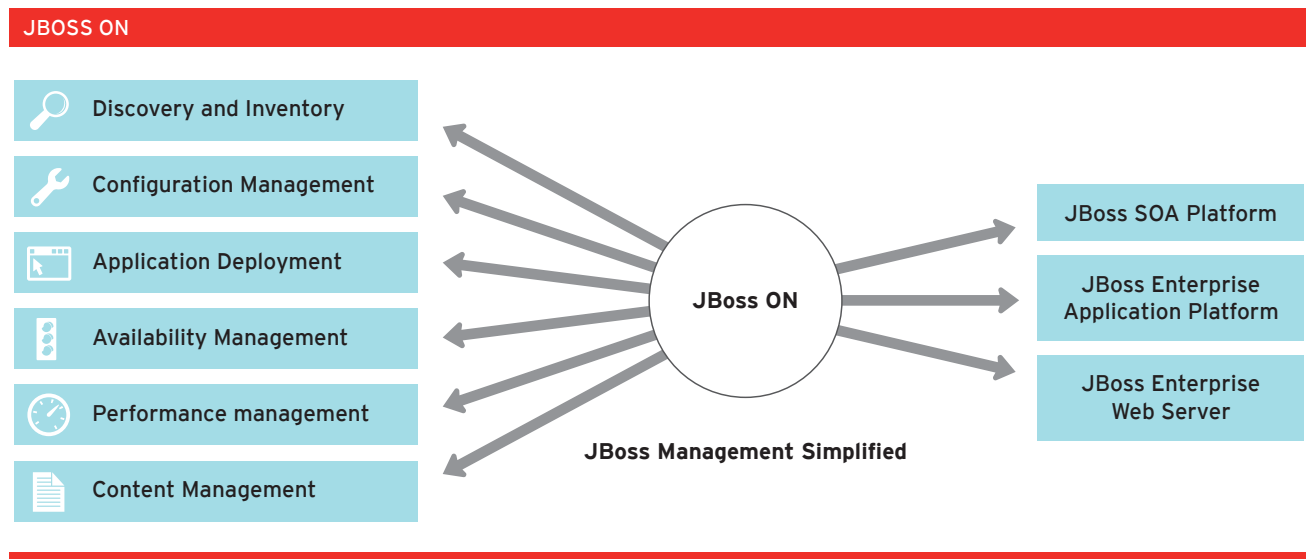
JBOSS ON

Discovery and Inventory

Configuration Management

Application Deployment

Availability Management

Performance management

Content Management

JBoss ON

JBoss Management Simplified

JBoss SOA Platform

JBoss Enterprise Application Platform

JBoss Enterprise Web Server